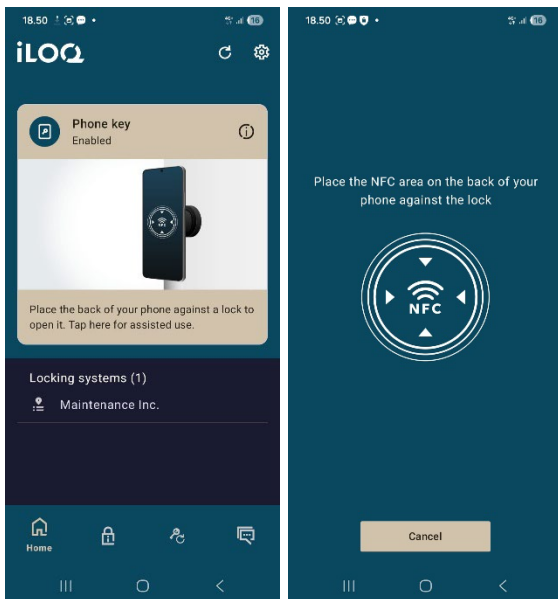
18.50

16

iLOQ

Phone key
Enabled

NFC

Place the back of your phone against a lock to open it. Tap here for assisted use.

Locking systems (1)

Maintenance Inc.

Home

18.50

16

Place the NFC area on the back of your phone against the lock

NFC

Cancel